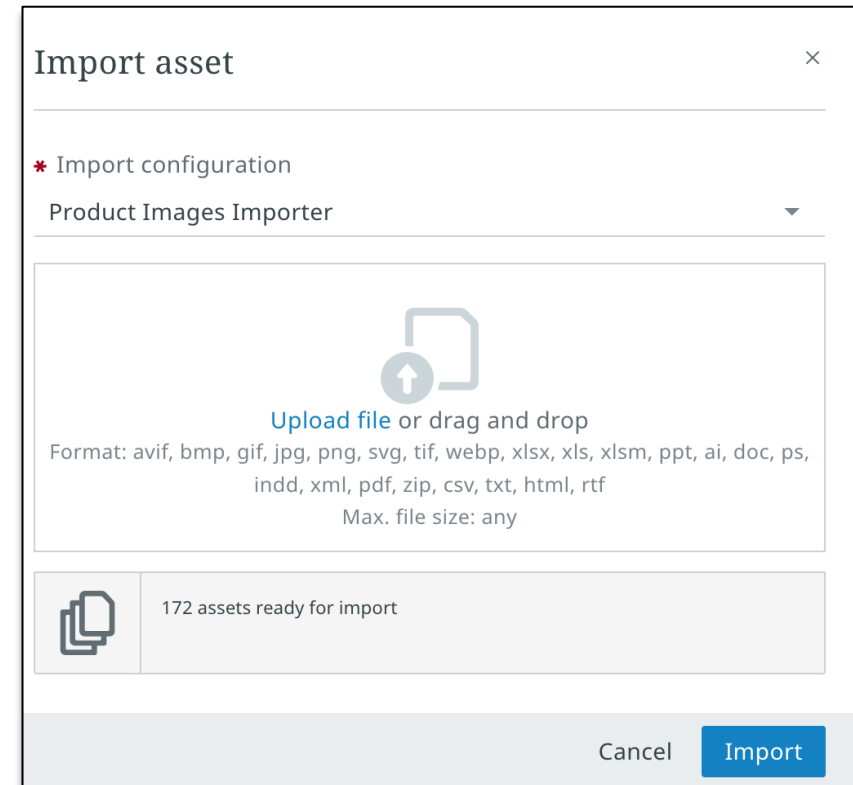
Import asset

×

* Import configuration

Product Images Importer

Upload file or drag and drop

Format: avif, bmp, gif, jpg, png, svg, tif, webp, xlsx, xls, xlsm, ppt, ai, doc, ps, indd, xml, pdf, zip, csv, txt, html, rtf

Max. file size: any

172 assets ready for import

Cancel

Import